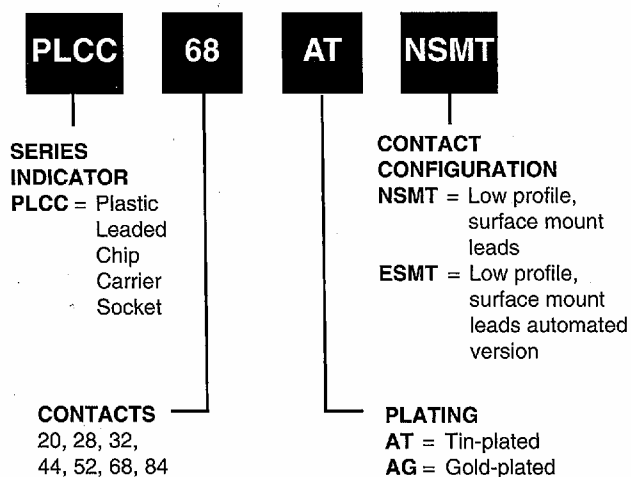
PLCC 68 AT NSMT

SERIES INDICATOR
PLCC = Plastic Leaded Chip Carrier Socket

CONTACT CONFIGURATION
NSMT = Low profile, surface mount leads
ESMT = Low profile, surface mount leads automated version

CONTACTS
20, 28, 32, 44, 52, 68, 84

PLATING
AT = Tin-plated
AG = Gold-plated